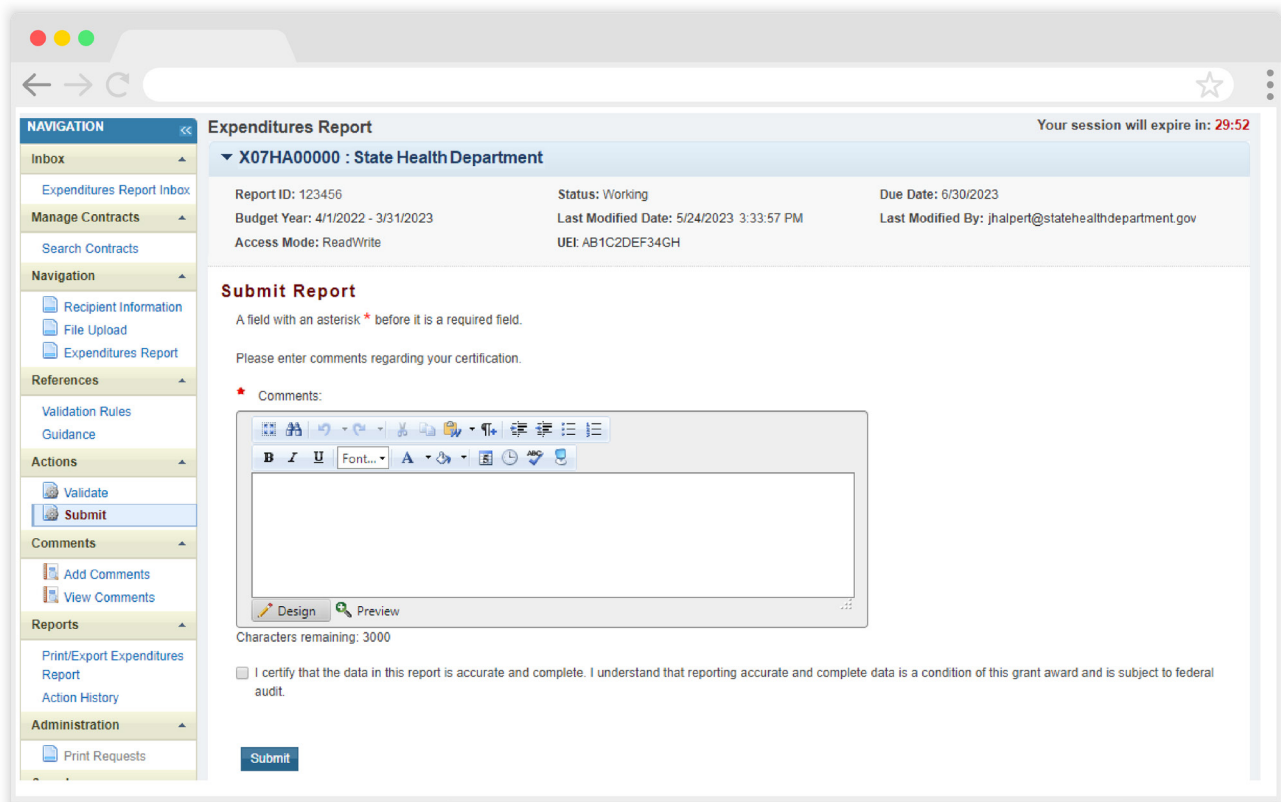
NAVIGATION

Inbox

Expenditures Report Inbox

Manage Contracts

Search Contracts

Navigation

Recipient Information

File Upload

Expenditures Report

References

Validation Rules

Guidance

Actions

Validate

Submit

Comments

Add Comments

View Comments

Reports

Print/Export Expenditures Report

Action History

Administration

Print Requests

Expenditures Report

Your session will expire in: 29:52

X07HA00000 : State Health Department

Report ID: 123456
Budget Year: 4/1/2022 - 3/31/2023
Access Mode: ReadWrite

Status: Working
Last Modified Date: 5/24/2023 3:33:57 PM
UEI: AB1C2DEF34GH

Due Date: 6/30/2023
Last Modified By: jhalpert@statehealthdepartment.gov

Submit Report

A field with an asterisk * before it is a required field.

Please enter comments regarding your certification.

* Comments:

Font...

Design Preview

Characters remaining: 3000

I certify that the data in this report is accurate and complete. I understand that reporting accurate and complete data is a condition of this grant award and is subject to federal audit.

Submit